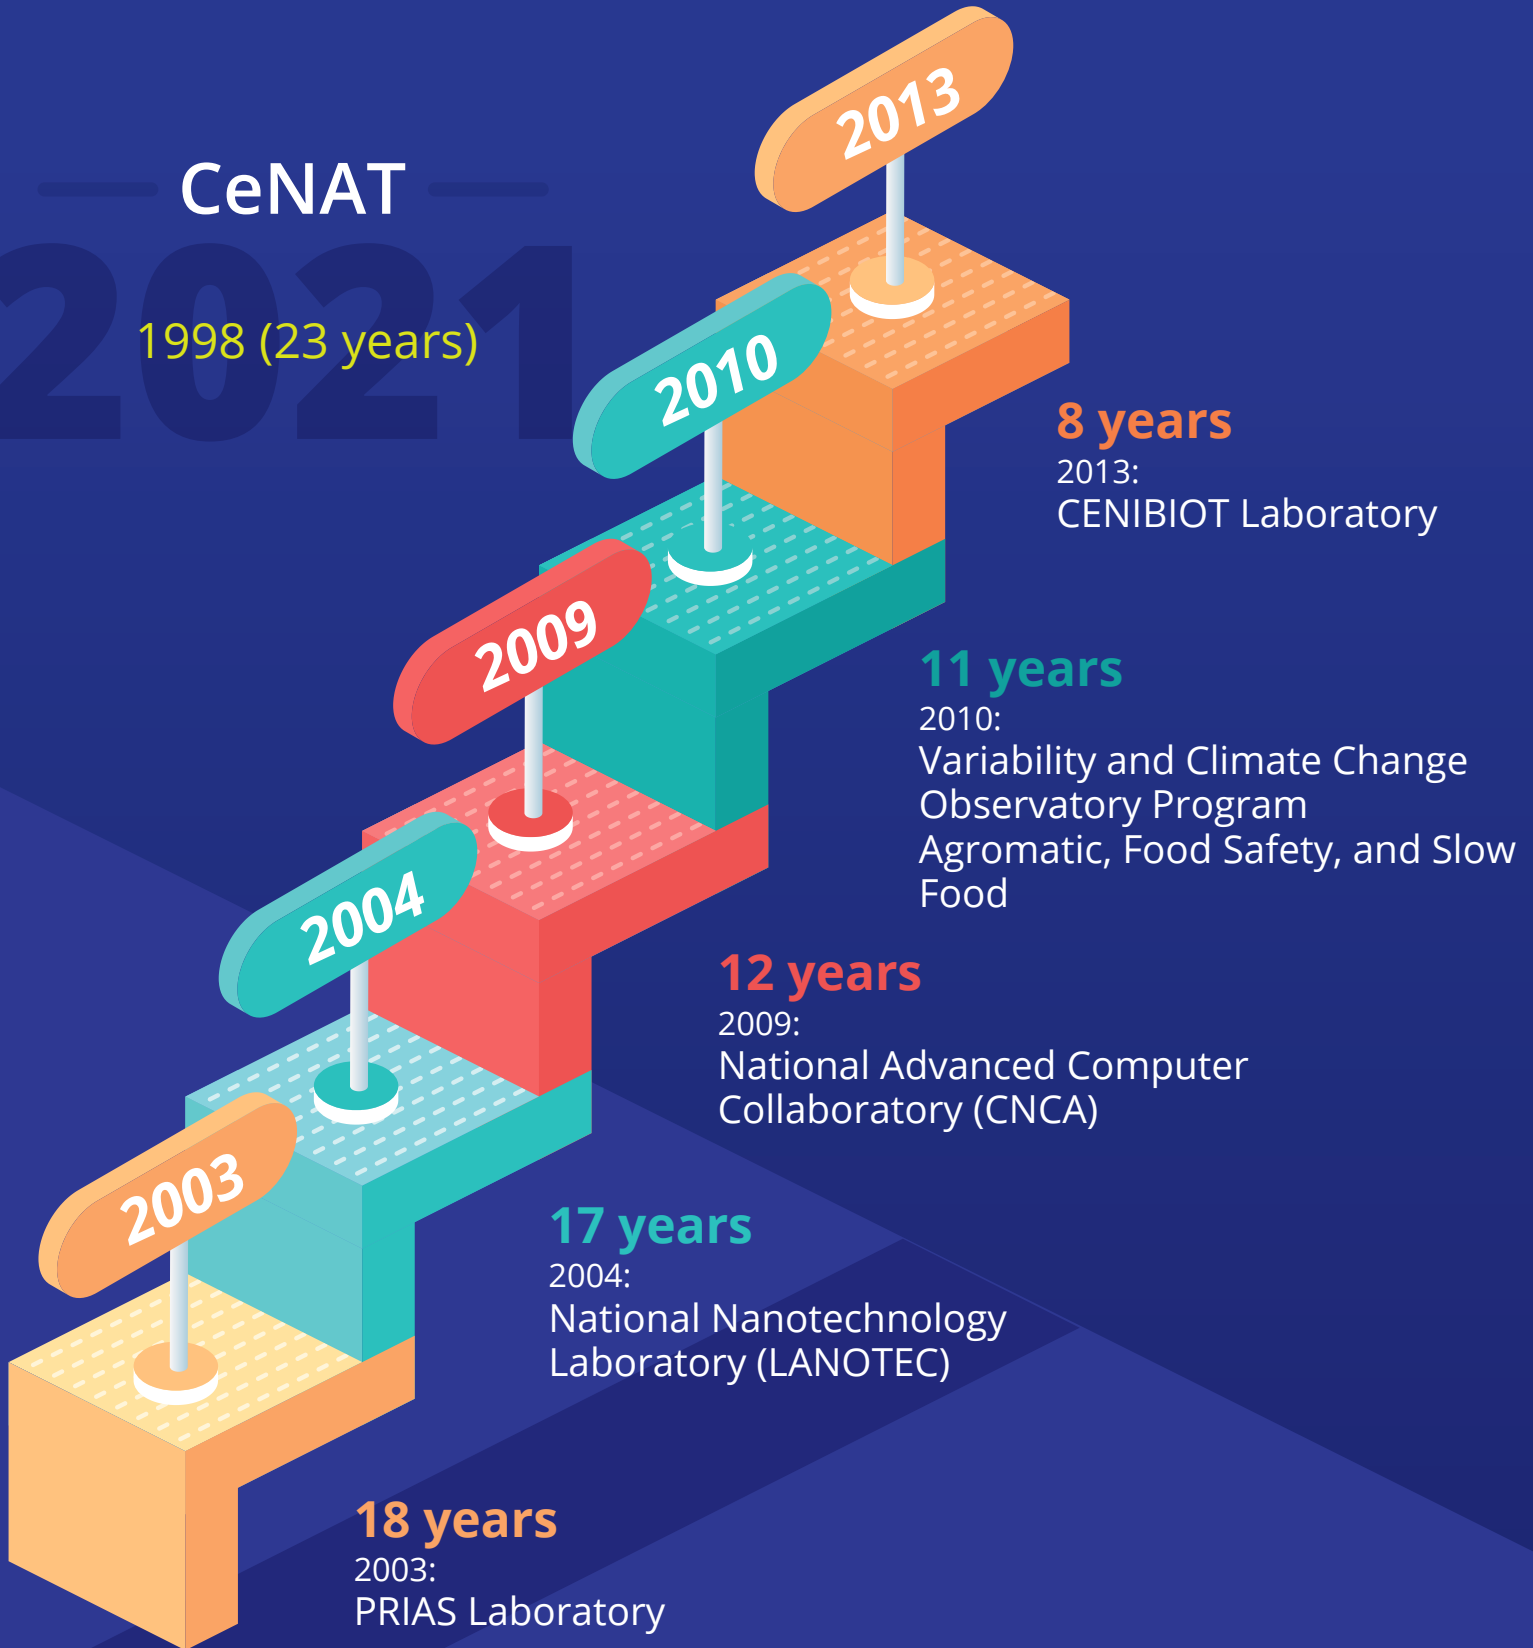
CeNAT

2021

1998 (23 years)

2013

2010

2009

2004

2003

8 years
2013:
CENIBIOT Laboratory

11 years
2010:
Variability and Climate Change Observatory Program
Agromatic, Food Safety, and Slow Food

12 years
2009:
National Advanced Computer Collaboratory (CNCA)

17 years
2004:
National Nanotechnology Laboratory (LANOTEC)

18 years
2003:
PRIAS Laboratory